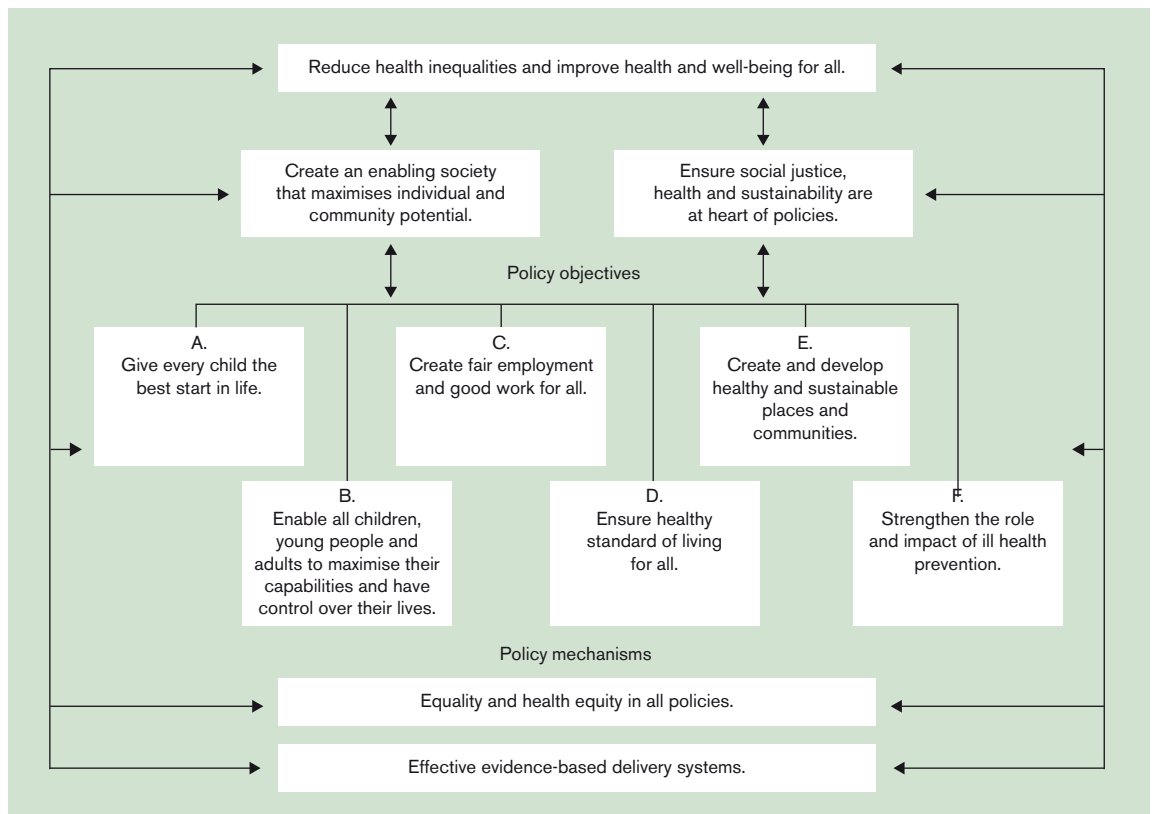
Reduce health inequalities and improve health and well-being for all.

Create an enabling society that maximises individual and community potential.

Ensure social justice, health and sustainability are at heart of policies.

Policy objectives

A.
Give every child the best start in life.

C.
Create fair employment and good work for all.

E.
Create and develop healthy and sustainable places and communities.

B.
Enable all children, young people and adults to maximise their capabilities and have control over their lives.

D.
Ensure healthy standard of living for all.

F.
Strengthen the role and impact of ill health prevention.

Policy mechanisms

Equality and health equity in all policies.

Effective evidence-based delivery systems.